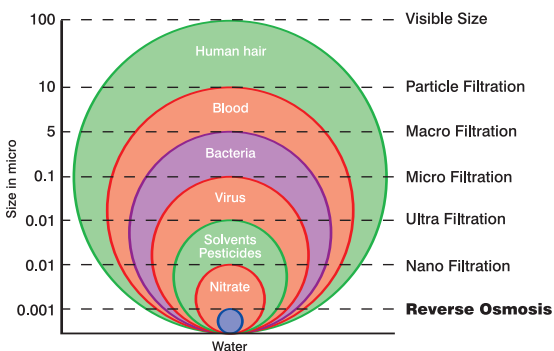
100
10
5
0.1
0.01
0.01
0.001

Size in micro

Visible Size
Particle Filtration
Macro Filtration
Micro Filtration
Ultra Filtration
Nano Filtration
Reverse Osmosis

Human hair
Blood
Bacteria
Virus
Solvents Pesticides
Nitrate

Water